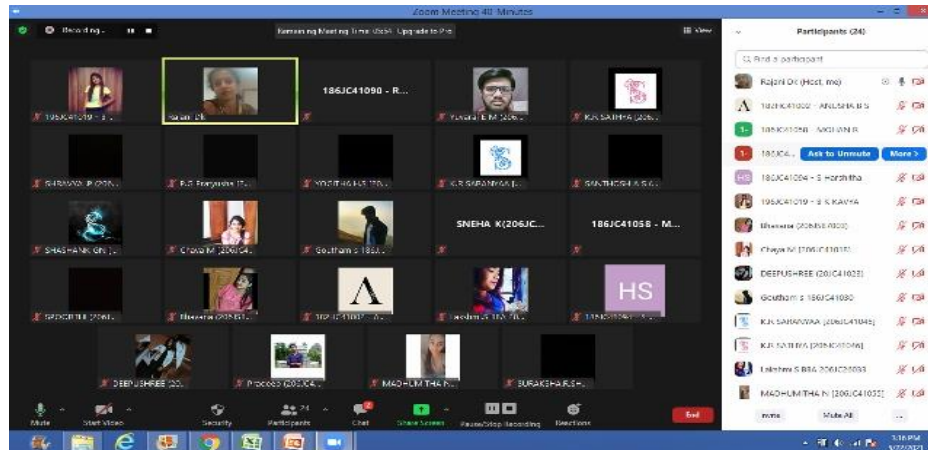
Zoom Meeting 40 Minutes

Recording... Remaining Meeting Time: 09:54 Upgrade to Pro View

Participants (24)

Find a participant

186JC41090 - R...

Yuvaraj E M (206...

K.R.SATHIYA (206...

SARANYAA P (20...

Poojyasha (...

YOGITHA H S (20...

K.R SARANYAA (...

SANTHOSH A S (...

SHASHANK GN (...

Chaya M (206JC4...

Goutham s 186J...

SNEHA K(206JC...

186JC41058 - M...

Bhavana (206JC...

Lakshmi S (206...

HS

DEEPUSHREE (20...

Praddep (206JC4...

MADHUMITHA N...

SURAKSHA R SH...

Rajani Dr (Host, me)

186JC41002 - ANUSHA B S

186JC41050 - MOHAN R

186JC4... Ask to Unmute More >

186JC41004 - S Harshitha

186JC41019 - S K KAVYA

Bhavana (206JC41020)

Chaya M (206JC41013)

DEEPUSHREE (206JC41022)

Goutham s 186JC41080

K.R.SARANYAA (206JC41046)

K.R.SATHIYA (206JC41046)

Lakshmi S (206JC42033)

MADHUMITHA N (206JC41035)

Invite Mute All ...

Mute Start Video Security Participants 24 Chat Share Screen Pause/Stop Recording Reactions End

3:16 PM
5/27/2021